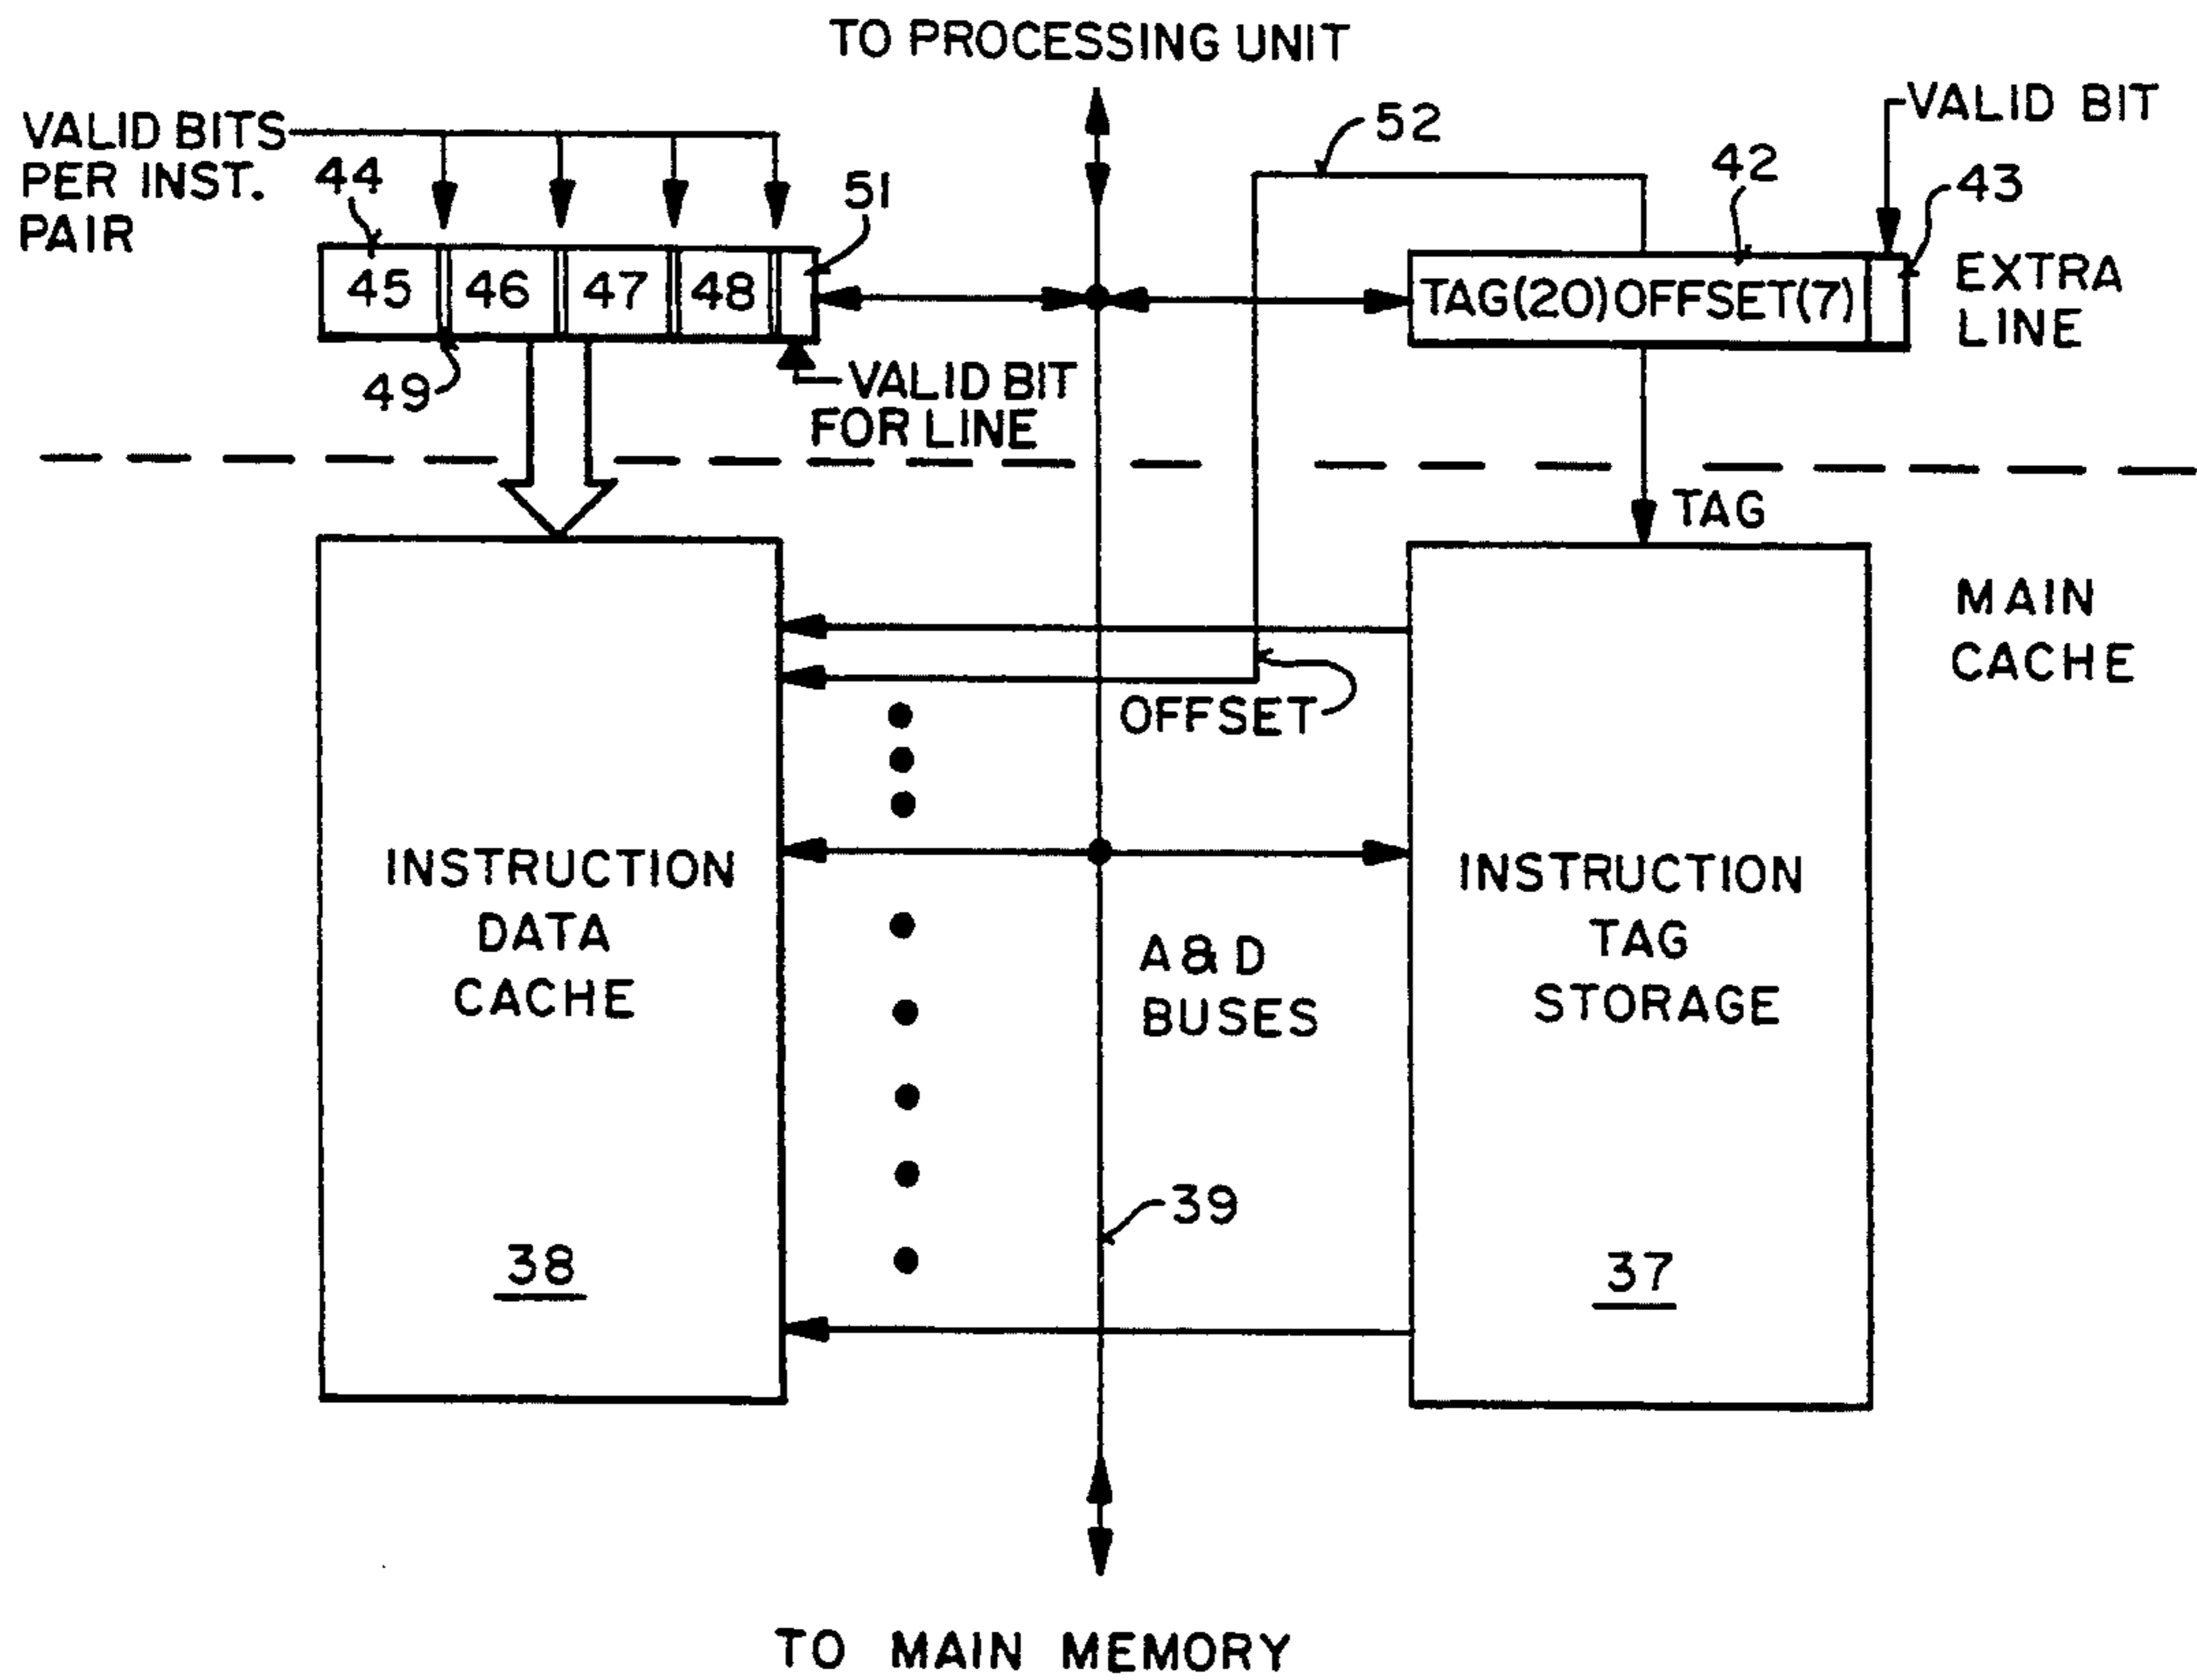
TO PROCESSING UNIT

VALID BITS PER INST. PAIR

44

51

52

42

VALID BIT

43

45

46

47

48

TAG(20) OFFSET(7)

EXTRA LINE

49

VALID BIT FOR LINE

TAG

MAIN CACHE

OFFSET

INSTRUCTION DATA CACHE

38

A & D BUSES

39

INSTRUCTION TAG STORAGE

37

TO MAIN MEMORY